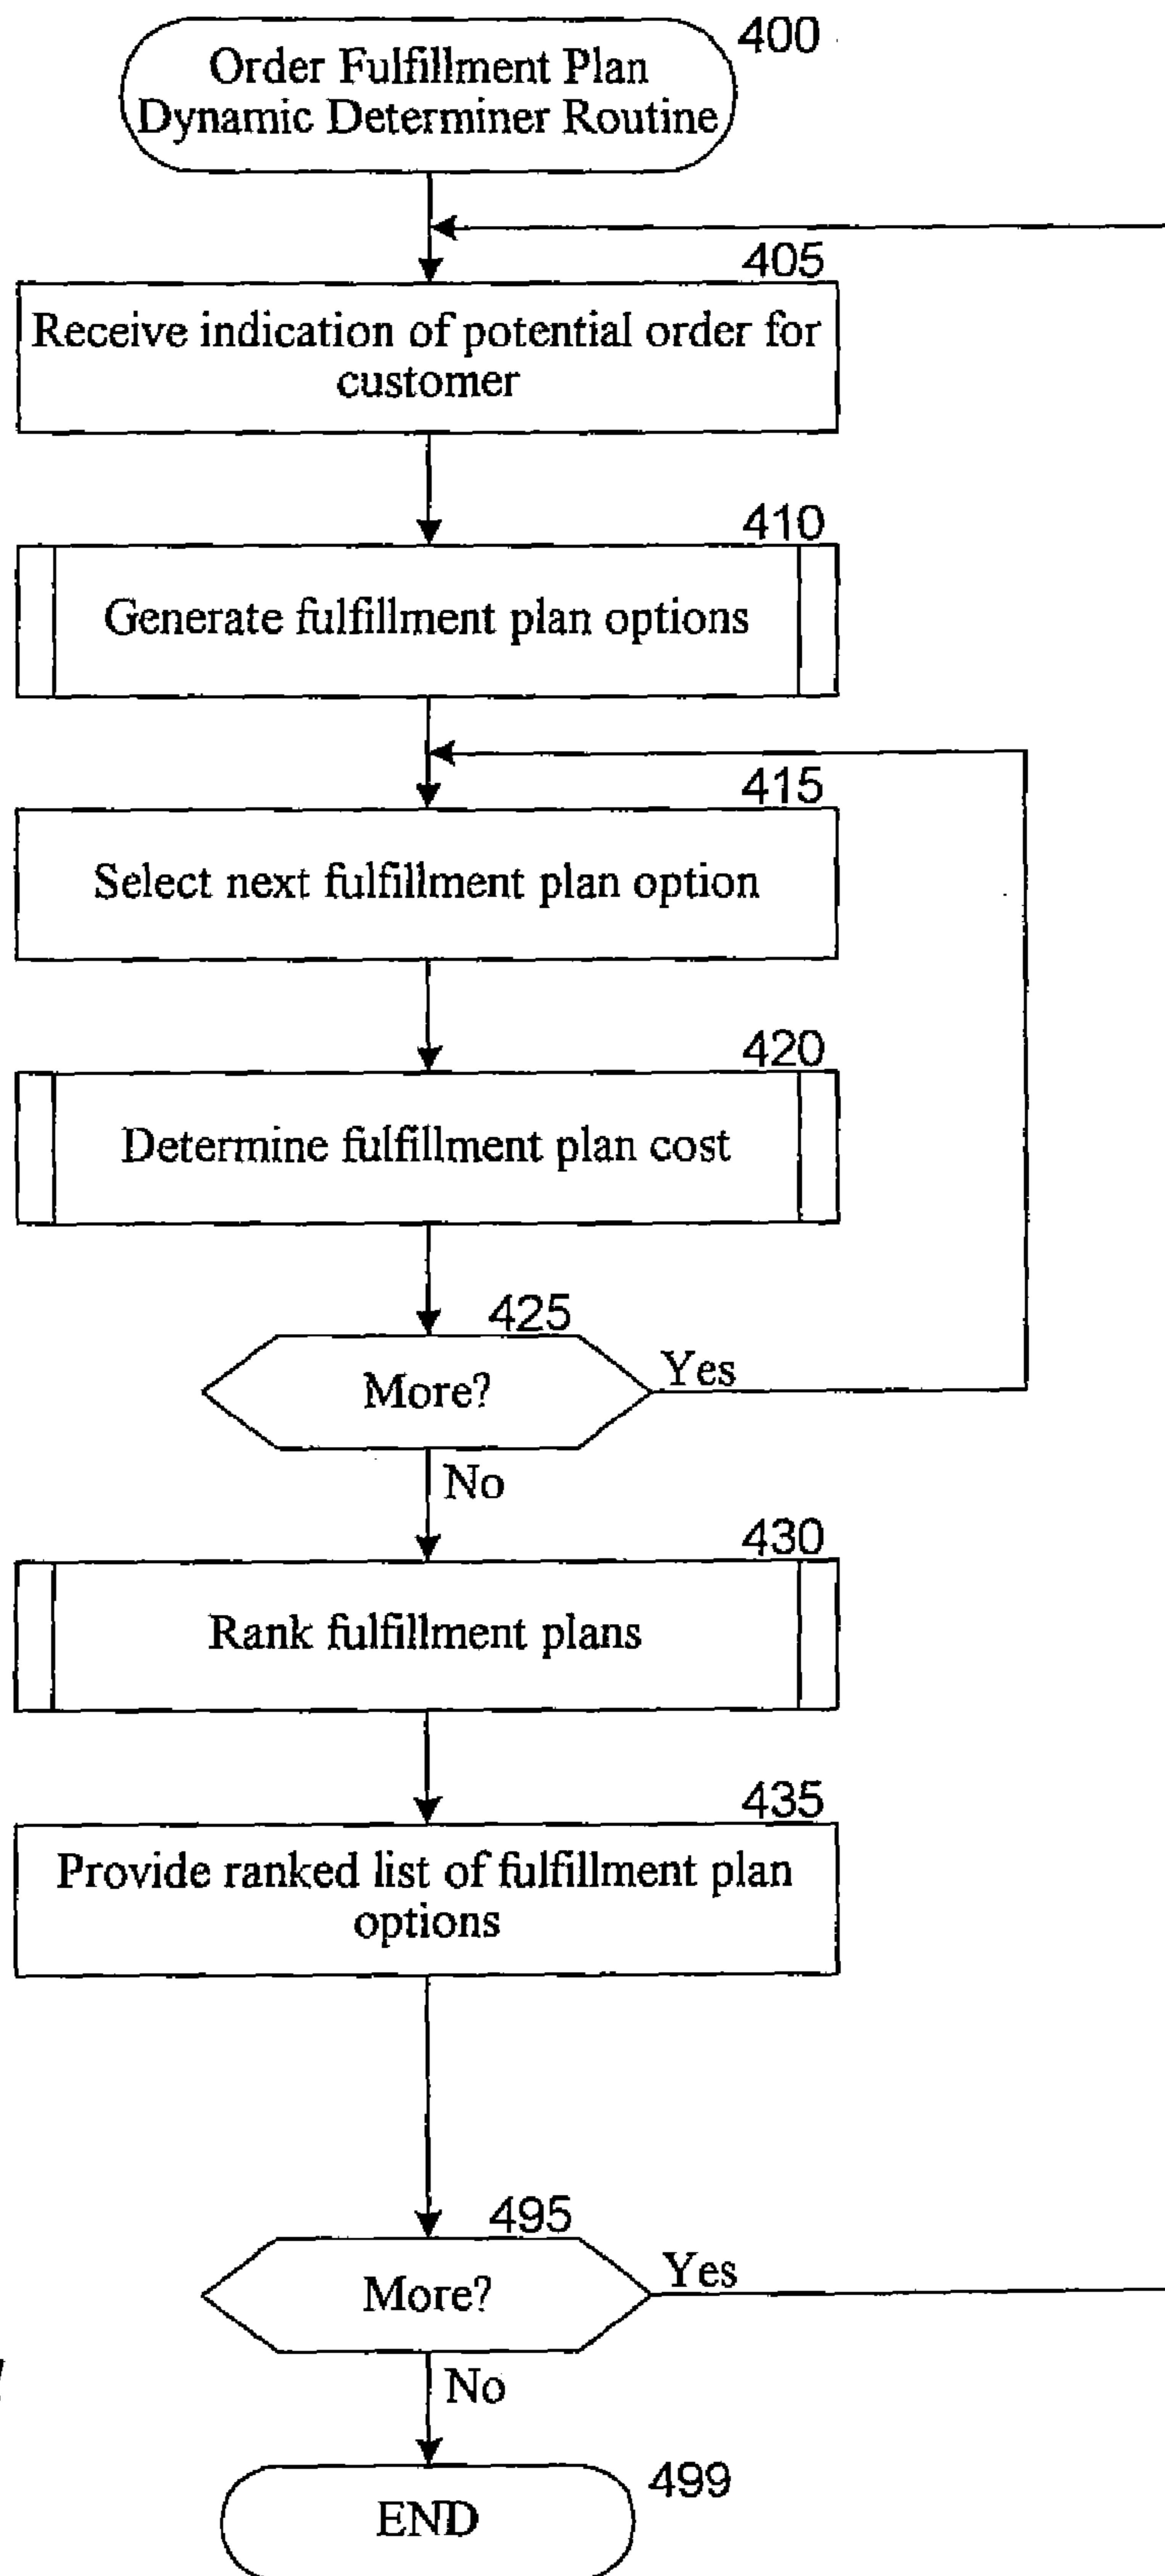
400
Order Fulfillment Plan Dynamic Determiner Routine

405
Receive indication of potential order for customer

410
Generate fulfillment plan options

415
Select next fulfillment plan option

420
Determine fulfillment plan cost

425
More?
Yes
No

430
Rank fulfillment plans

435
Provide ranked list of fulfillment plan options

495
More?
Yes
No

499
END